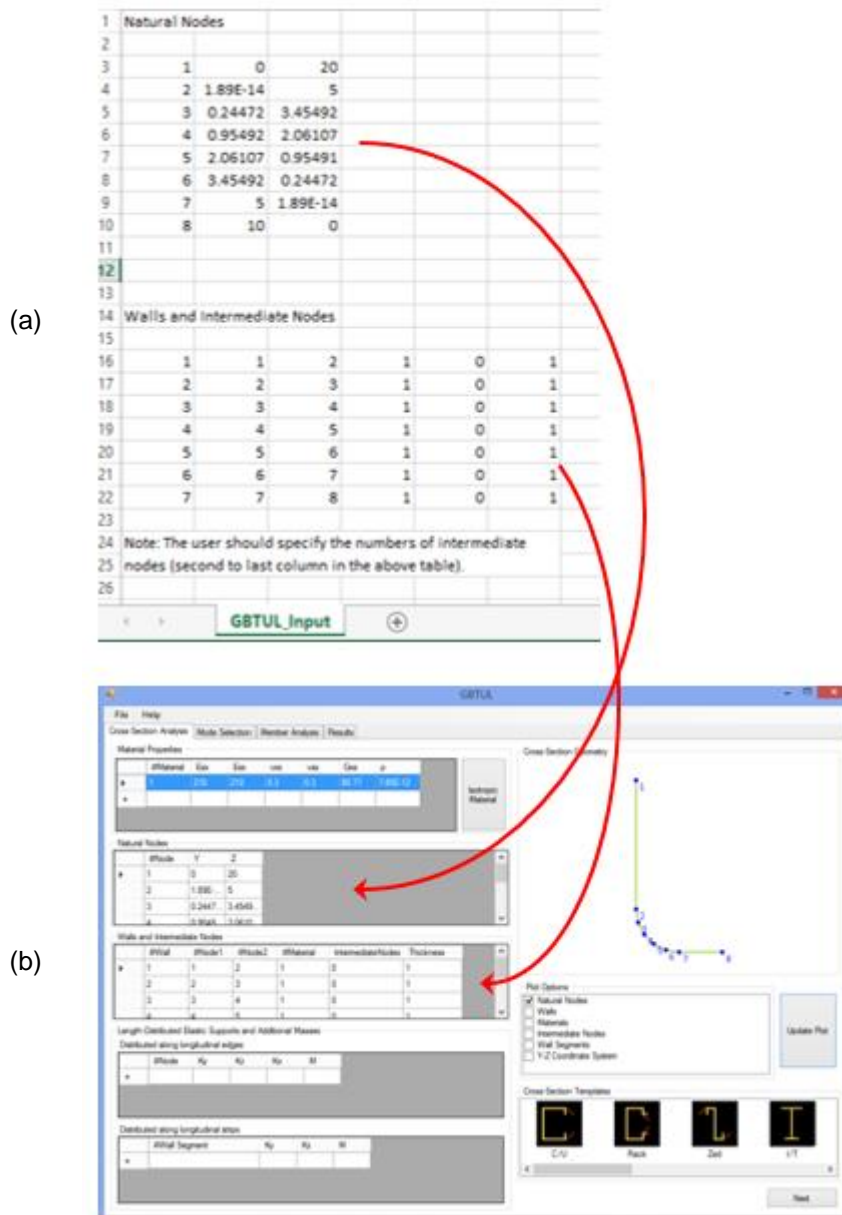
(a)

| | A | B | C | D | E | F |
|---|---|---|---|---|---|---|
| 1 | Natural Nodes | | | | | |
| 2 | | | | | | |
| 3 | 1 | 0 | 20 | | | |
| 4 | 2 | 1.89E-14 | 5 | | | |
| 5 | 3 | 0.24472 | 3.45492 | | | |
| 6 | 4 | 0.95492 | 2.06107 | | | |
| 7 | 5 | 2.06107 | 0.95491 | | | |
| 8 | 6 | 3.45492 | 0.24472 | | | |
| 9 | 7 | 5 | 1.89E-14 | | | |
| 10 | 8 | 10 | 0 | | | |
| 11 | | | | | | |
| 12 | | | | | | |
| 13 | | | | | | |
| 14 | Walls and Intermediate Nodes | | | | | |
| 15 | | | | | | |
| 16 | 1 | 1 | 2 | 1 | 0 | 1 |
| 17 | 2 | 2 | 3 | 1 | 0 | 1 |
| 18 | 3 | 3 | 4 | 1 | 0 | 1 |
| 19 | 4 | 4 | 5 | 1 | 0 | 1 |
| 20 | 5 | 5 | 6 | 1 | 0 | 1 |
| 21 | 6 | 6 | 7 | 1 | 0 | 1 |
| 22 | 7 | 7 | 8 | 1 | 0 | 1 |
| 23 | | | | | | |
| 24 | Note: The user should specify the numbers of intermediate | | | | | |
| 25 | nodes (second to last column in the above table). | | | | | |
| 26 | | | | | | |

GBTUL_Input

(b)

GBTUL

File Help

Cross-Section Analysis | Mode Selection | Member Analysis | Results

Material Properties

| #Material | Exx | Ess | vxs | vsx | Gxs | ρ |
|---|---|---|---|---|---|---|
| 1 | 210 | 210 | 0.3 | 0.3 | 80.77 | 7.85E-12 |

Isotropic Material

Natural Nodes

| #Node | Y | Z |
|---|---|---|
| 1 | 0 | 20 |
| 2 | 1.89E-... | 5 |
| 3 | 0.2447... | 3.4549... |
| 4 | 0.9549... | 2.0610... |

Walls and Intermediate Nodes

| #Wall | #Node1 | #Node2 | #Material | IntermediateNodes | Thickness |
|---|---|---|---|---|---|
| 1 | 1 | 2 | 1 | 0 | 1 |
| 2 | 2 | 3 | 1 | 0 | 1 |
| 3 | 3 | 4 | 1 | 0 | 1 |

Length-Distributed Elastic Supports and Additional Masses

Distributed along longitudinal edges

| #Node | Ky | Kz | Kx | M |
|---|---|---|---|---|

Distributed along longitudinal strips

| #Wall Segment | Ky | Kz | M |
|---|---|---|---|

Cross-Section Geometry

1 2 3 4 5 6 7 8

Plot Options
☑ Natural Nodes
☐ Walls
☐ Materials
☐ Intermediate Nodes
☐ Wall Segments
☐ Y-Z Coordinate System

Update Plot

Cross-Section Templates

C/U Rack Zed I/T

Next